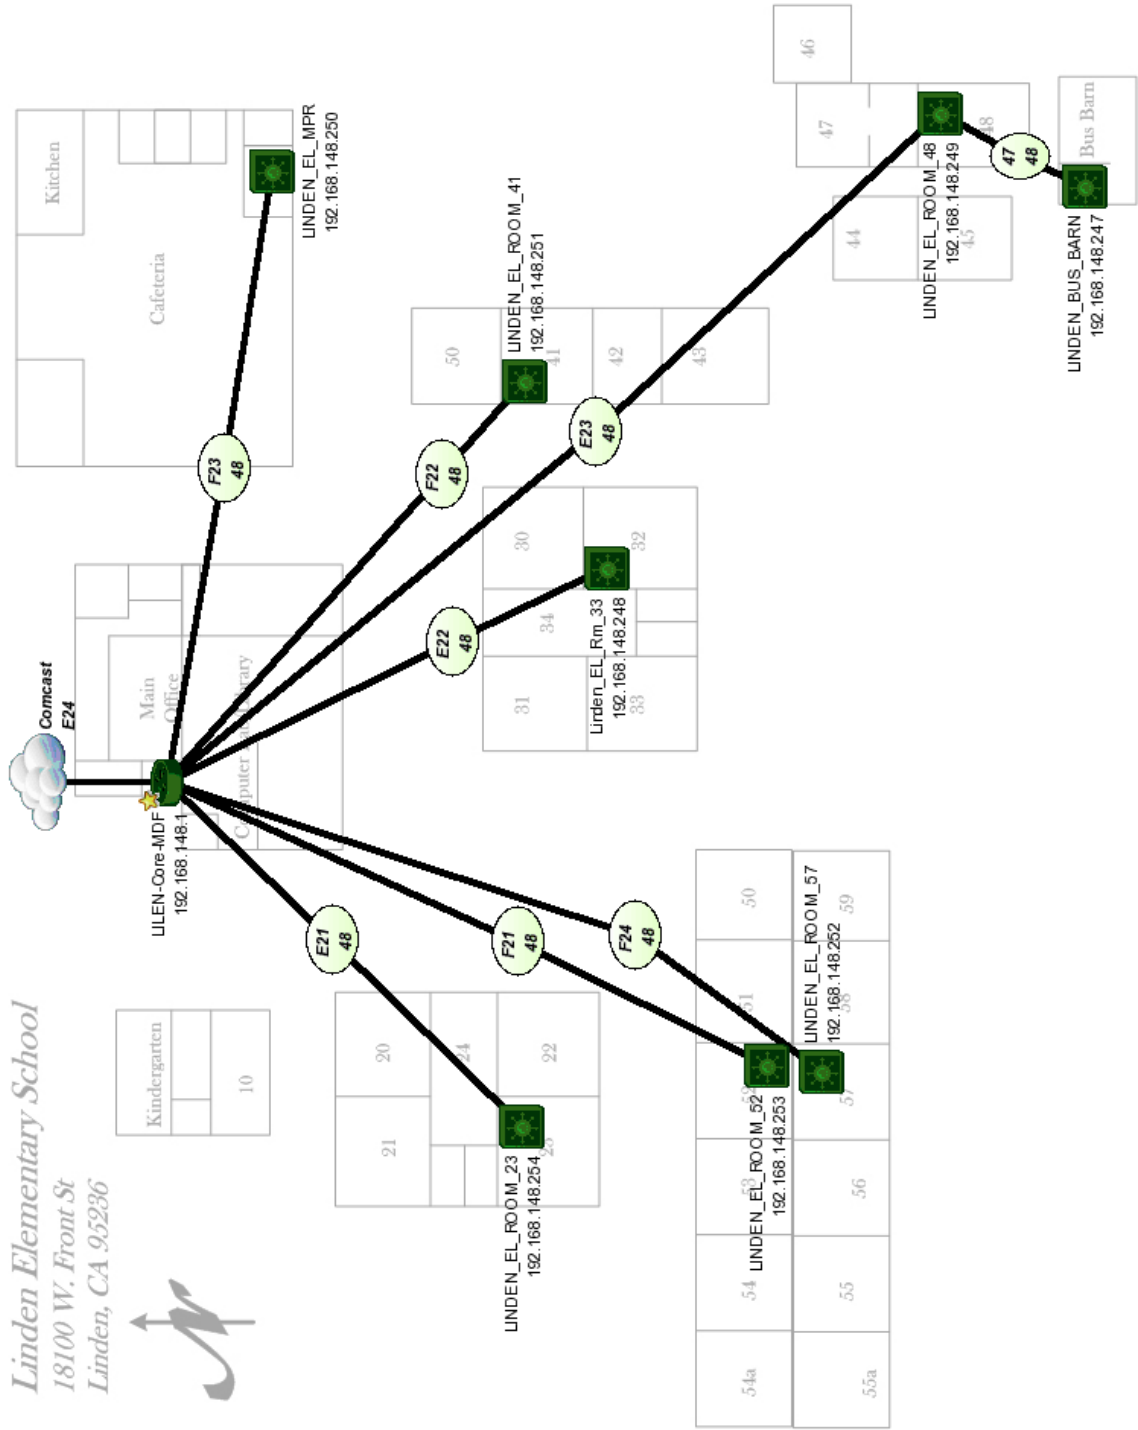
Linden Elementary School
18100 W. Front St
Linden, CA 95236

Comcast
E24

LILEN-Core-MDF
192.168.148.1

Kitchen
Cafeteria

LINDEN_EL_MPR
192.168.148.250

F23
48

LINDEN_EL_ROOM_41
192.168.148.251

F22
48

50
41
42
43

E23
48

46
47
48
44
45
Bus Barn

LINDEN_EL_ROOM_48
192.168.148.249

47
48

LINDEN_BUS_BARN
192.168.148.247

Main Office
Computer Lab/Library

30
32
34
31
33

E22
48

Linden_EL_Rm_33
192.168.148.248

Kindergarten
10

E21
48

20
24
22
21
23

LINDEN_EL_ROOM_23
192.168.148.254

F21
48

F24
48

50
59
51
58
52
57
53
56
54
55
54a
55a

LINDEN_EL_ROOM_57
192.168.148.252

LINDEN_EL_ROOM_52
192.168.148.253